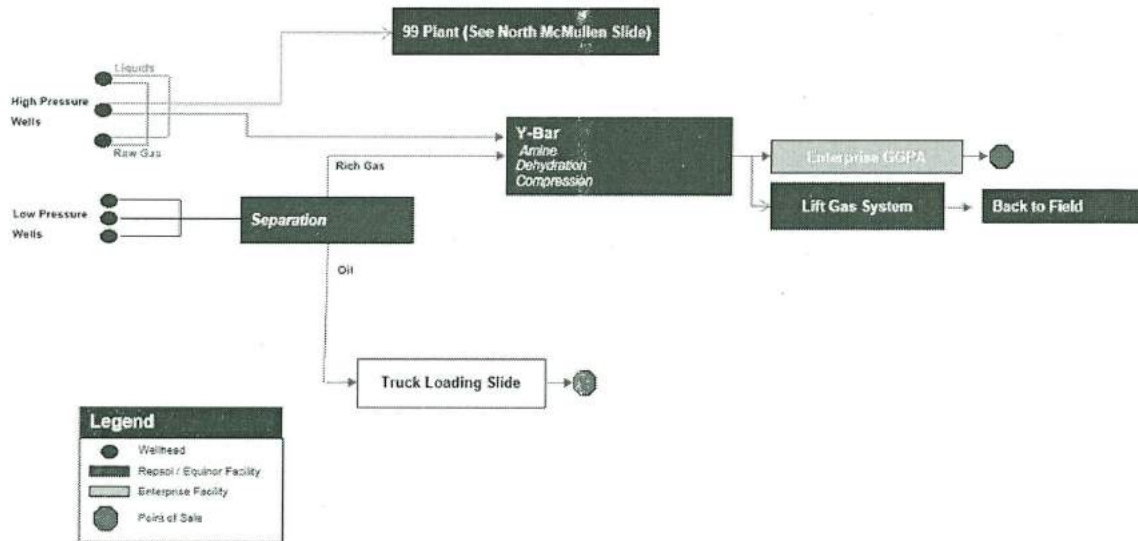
99 Plant (See North McMullen Slide)

Liquids

High Pressure Wells

Raw Gas

Y-Bar
Amine
Dehydration
Compression

Enterprise GGPA

Rich Gas

Lift Gas System

Back to Field

Low Pressure Wells

Separation

Oil

Truck Loading Slide

Legend
Wellhead
Repsol / Equinor Facility
Enterprise Facility
Point of Sale